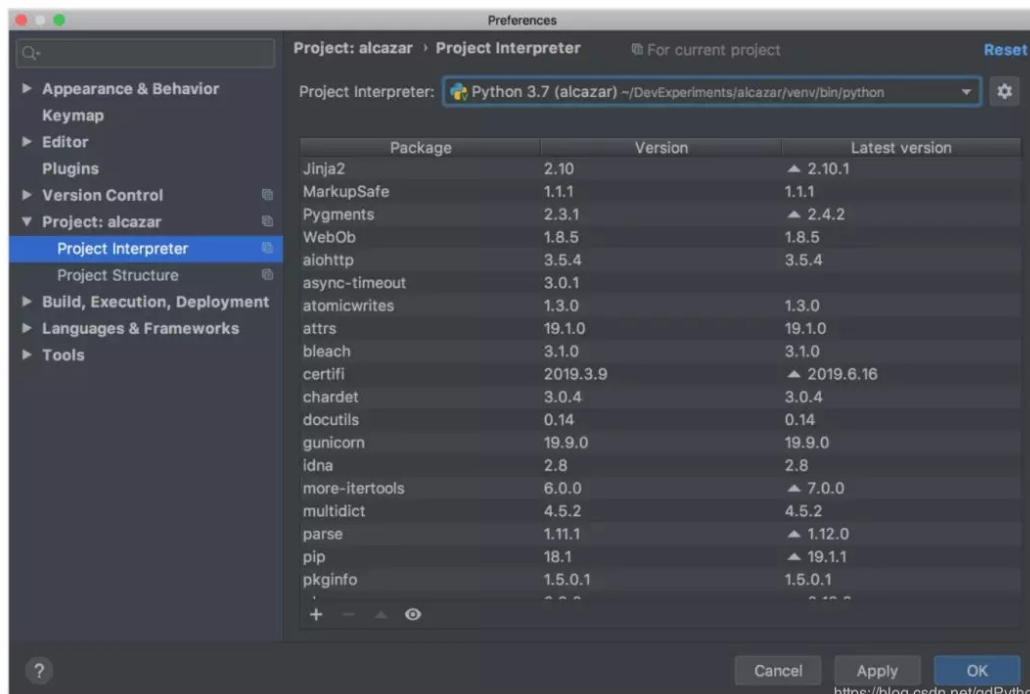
Preferences

Q-

Appearance & Behavior
Keymap
Editor
Plugins
Version Control
Project: alcazar
Project Interpreter
Project Structure
Build, Execution, Deployment
Languages & Frameworks
Tools

Project: alcazar › Project Interpreter
For current project
Reset

Project Interpreter: Python 3.7 (alcazar) ~/DevExperiments/alcazar/venv/bin/python

| Package | Version | Latest version |
|---|---|---|
| Jinja2 | 2.10 | ▲ 2.10.1 |
| MarkupSafe | 1.1.1 | 1.1.1 |
| Pygments | 2.3.1 | ▲ 2.4.2 |
| WebOb | 1.8.5 | 1.8.5 |
| aiohttp | 3.5.4 | 3.5.4 |
| async-timeout | 3.0.1 | |
| atomicwrites | 1.3.0 | 1.3.0 |
| attrs | 19.1.0 | 19.1.0 |
| bleach | 3.1.0 | 3.1.0 |
| certifi | 2019.3.9 | ▲ 2019.6.16 |
| chardet | 3.0.4 | 3.0.4 |
| docutils | 0.14 | 0.14 |
| gunicorn | 19.9.0 | 19.9.0 |
| idna | 2.8 | 2.8 |
| more-itertools | 6.0.0 | ▲ 7.0.0 |
| multidict | 4.5.2 | 4.5.2 |
| parse | 1.11.1 | ▲ 1.12.0 |
| pip | 18.1 | ▲ 19.1.1 |
| pkginfo | 1.5.0.1 | 1.5.0.1 |
| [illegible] | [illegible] | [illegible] |

+ − ▲

?

Cancel
Apply
OK

https://blog.csdn.net/gdPytho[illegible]